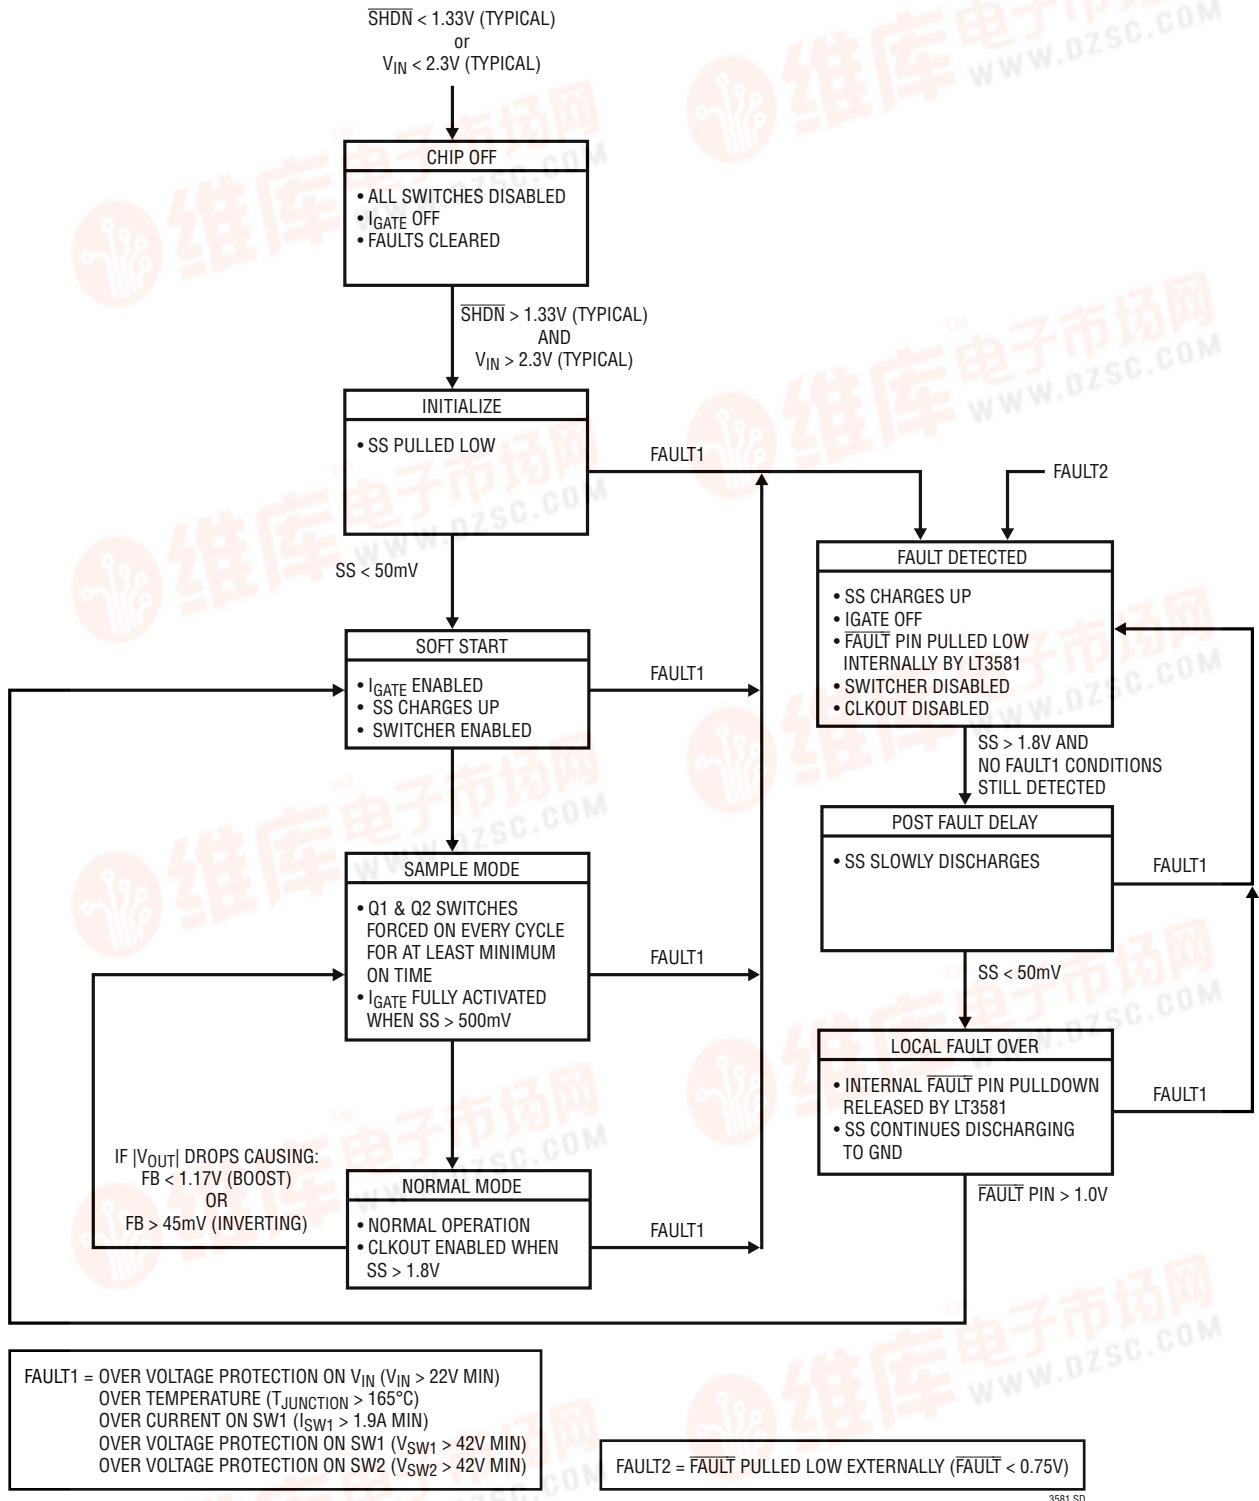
$\overline{SHDN}$ < 1.33V (TYPICAL)
or
$V_{IN}$ < 2.3V (TYPICAL)

CHIP OFF
• ALL SWITCHES DISABLED
• $I_{GATE}$ OFF
• FAULTS CLEARED

$\overline{SHDN}$ > 1.33V (TYPICAL)
AND
$V_{IN}$ > 2.3V (TYPICAL)

INITIALIZE
• SS PULLED LOW

FAULT1

FAULT2

SS < 50mV

FAULT DETECTED
• SS CHARGES UP
• IGATE OFF
• $\overline{FAULT}$ PIN PULLED LOW INTERNALLY BY LT3581
• SWITCHER DISABLED
• CLKOUT DISABLED

SOFT START
• $I_{GATE}$ ENABLED
• SS CHARGES UP
• SWITCHER ENABLED

FAULT1

SS > 1.8V AND NO FAULT1 CONDITIONS STILL DETECTED

POST FAULT DELAY
• SS SLOWLY DISCHARGES

FAULT1

SAMPLE MODE
• Q1 & Q2 SWITCHES FORCED ON EVERY CYCLE FOR AT LEAST MINIMUM ON TIME
• $I_{GATE}$ FULLY ACTIVATED WHEN SS > 500mV

FAULT1

SS < 50mV

LOCAL FAULT OVER
• INTERNAL $\overline{FAULT}$ PIN PULLDOWN RELEASED BY LT3581
• SS CONTINUES DISCHARGING TO GND

FAULT1

IF $|V_{OUT}|$ DROPS CAUSING:
FB < 1.17V (BOOST)
OR
FB > 45mV (INVERTING)

NORMAL MODE
• NORMAL OPERATION
• CLKOUT ENABLED WHEN SS > 1.8V

FAULT1

$\overline{FAULT}$ PIN > 1.0V

FAULT1 = OVER VOLTAGE PROTECTION ON $V_{IN}$ ($V_{IN}$ > 22V MIN)
OVER TEMPERATURE ($T_{JUNCTION}$ > 165°C)
OVER CURRENT ON SW1 ($I_{SW1}$ > 1.9A MIN)
OVER VOLTAGE PROTECTION ON SW1 ($V_{SW1}$ > 42V MIN)
OVER VOLTAGE PROTECTION ON SW2 ($V_{SW2}$ > 42V MIN)

FAULT2 = $\overline{FAULT}$ PULLED LOW EXTERNALLY ($\overline{FAULT}$ < 0.75V)

3581 SD

维库电子市场网 WWW.DZSC.COM